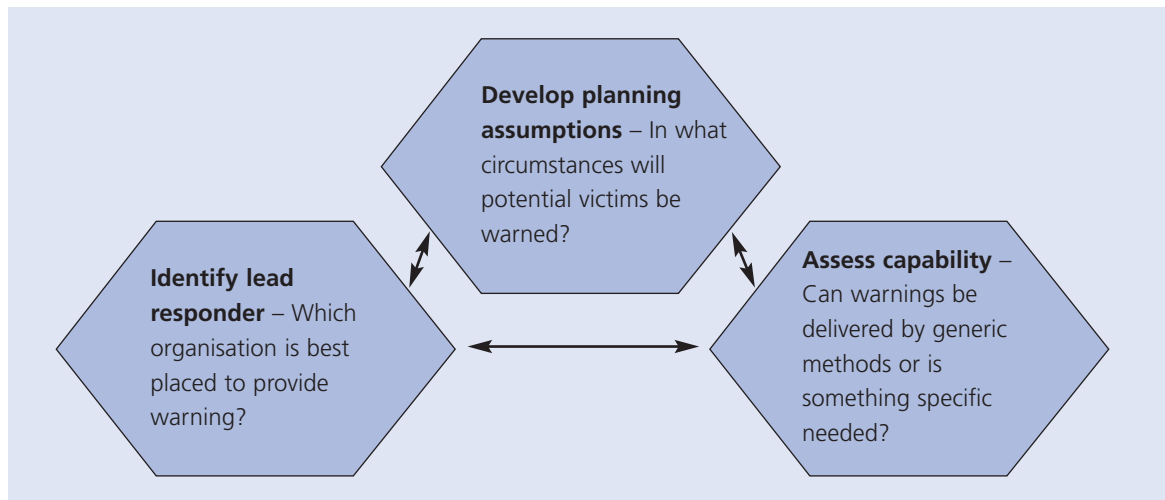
**Develop planning assumptions** – In what circumstances will potential victims be warned?

**Identify lead responder** – Which organisation is best placed to provide warning?

**Assess capability** – Can warnings be delivered by generic methods or is something specific needed?